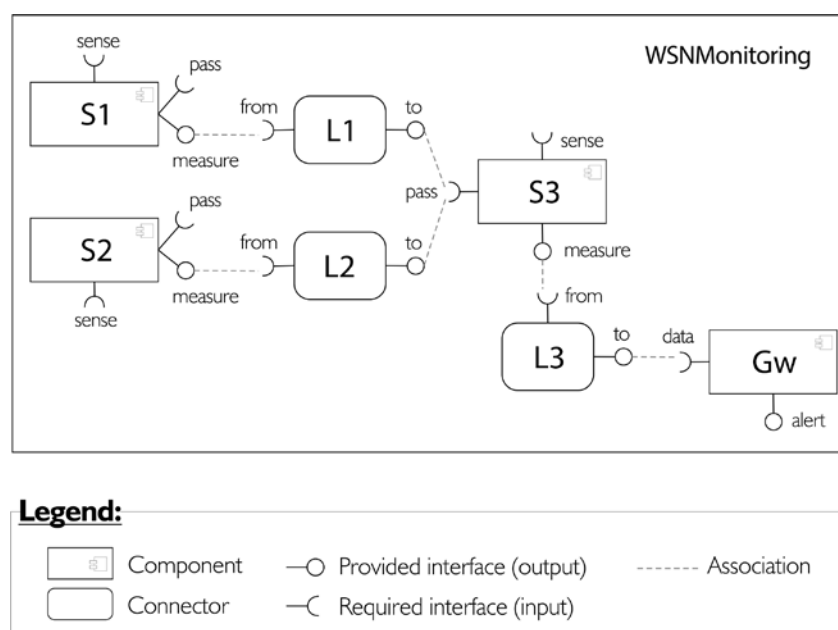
WSNMonitoring

sense
pass
S1
from
L1
to
measure
sense
pass
S3
pass
S2
from
L2
to
measure
measure
sense
from
L3
to
data
Gw
alert

Legend:

Component
Provided interface (output)
Association
Connector
Required interface (input)